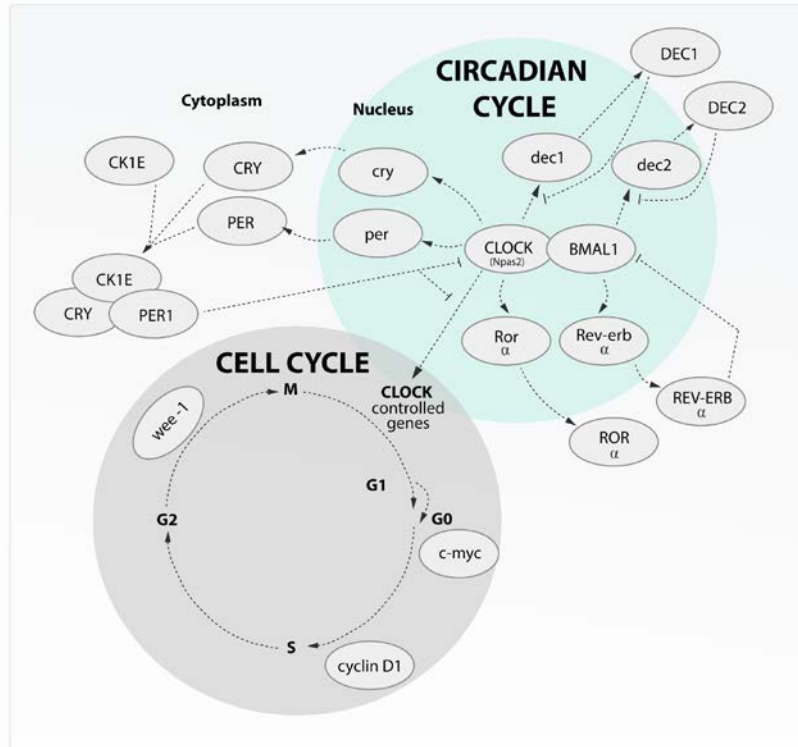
CIRCADIAN CYCLE

Cytoplasm

Nucleus

DEC1

DEC2

dec1

dec2

CK1E

CRY

cry

PER

per

CLOCK (Npas2)

BMAL1

CK1E

CRY

PER1

Ror α

Rev-erb α

CELL CYCLE

CLOCK controlled genes

REV-ERB α

ROR α

M

wee -1

G1

G0

G2

c-myc

S

cyclin D1